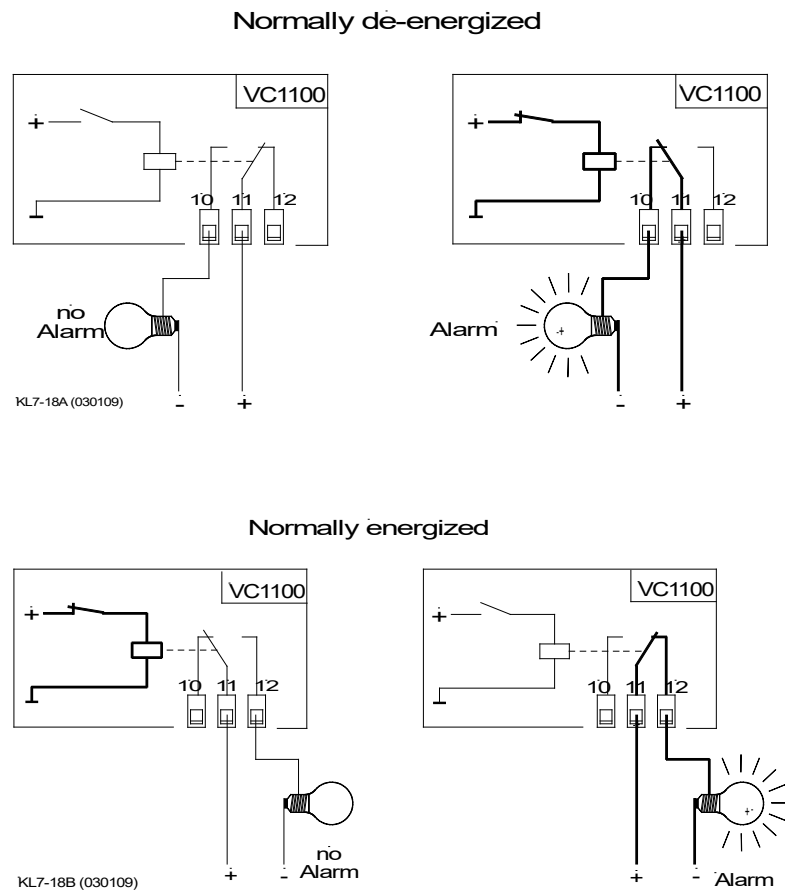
Normally de-energized

VC1100

+

10 11 12

no
Alarm

-

+

KL7-18A (030109)

VC1100

+

10 11 12

Alarm

-

+

Normally energized

VC1100

+

10 11 12

+

-

no
Alarm

KL7-18B (030109)

VC1100

+

10 11 12

+

-

Alarm